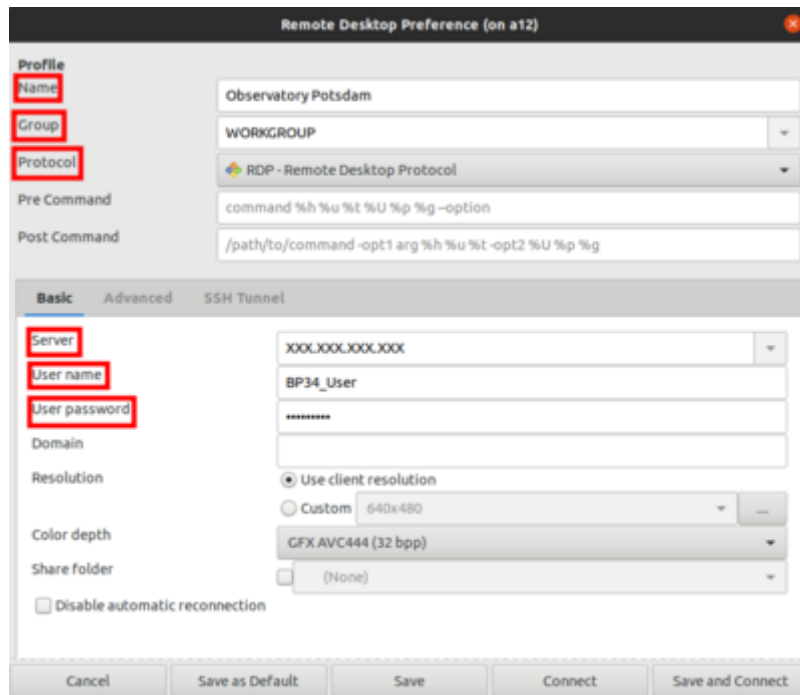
Remote Desktop Preference (on a12)

Profile

Name
Observatory Potsdam

Group
WORKGROUP

Protocol
RDP - Remote Desktop Protocol

Pre Command
command %h %u %t %U %p %g --option

Post Command
/path/to/command -opt1 arg %h %u %t -opt2 %U %p %g

Basic Advanced SSH Tunnel

Server
XXX.XXX.XXX.XXX

User name
BP34_User

User password
••••••••••

Domain

Resolution
Use client resolution
Custom 640x480 ...

Color depth
GFX AVC444 (32 bpp)

Share folder
(None)

Disable automatic reconnection

Cancel Save as Default Save Connect Save and Connect